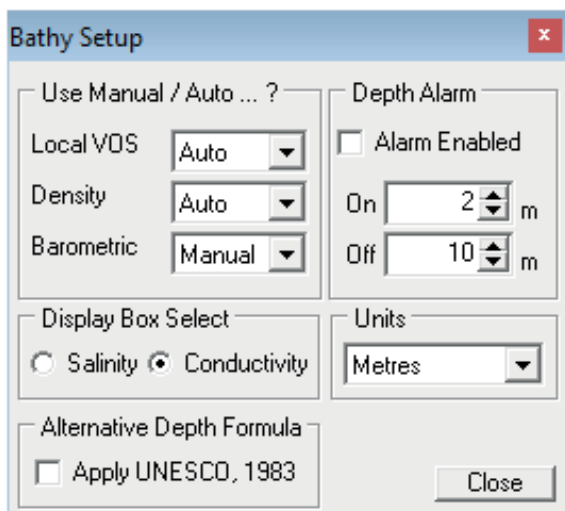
Bathy Setup

Use Manual / Auto ... ?

Local VOS Auto

Density Auto

Barometric Manual

Depth Alarm

Alarm Enabled

On 2 m

Off 10 m

Display Box Select

Salinity Conductivity

Units

Metres

Alternative Depth Formula

Apply UNESCO, 1983

Close